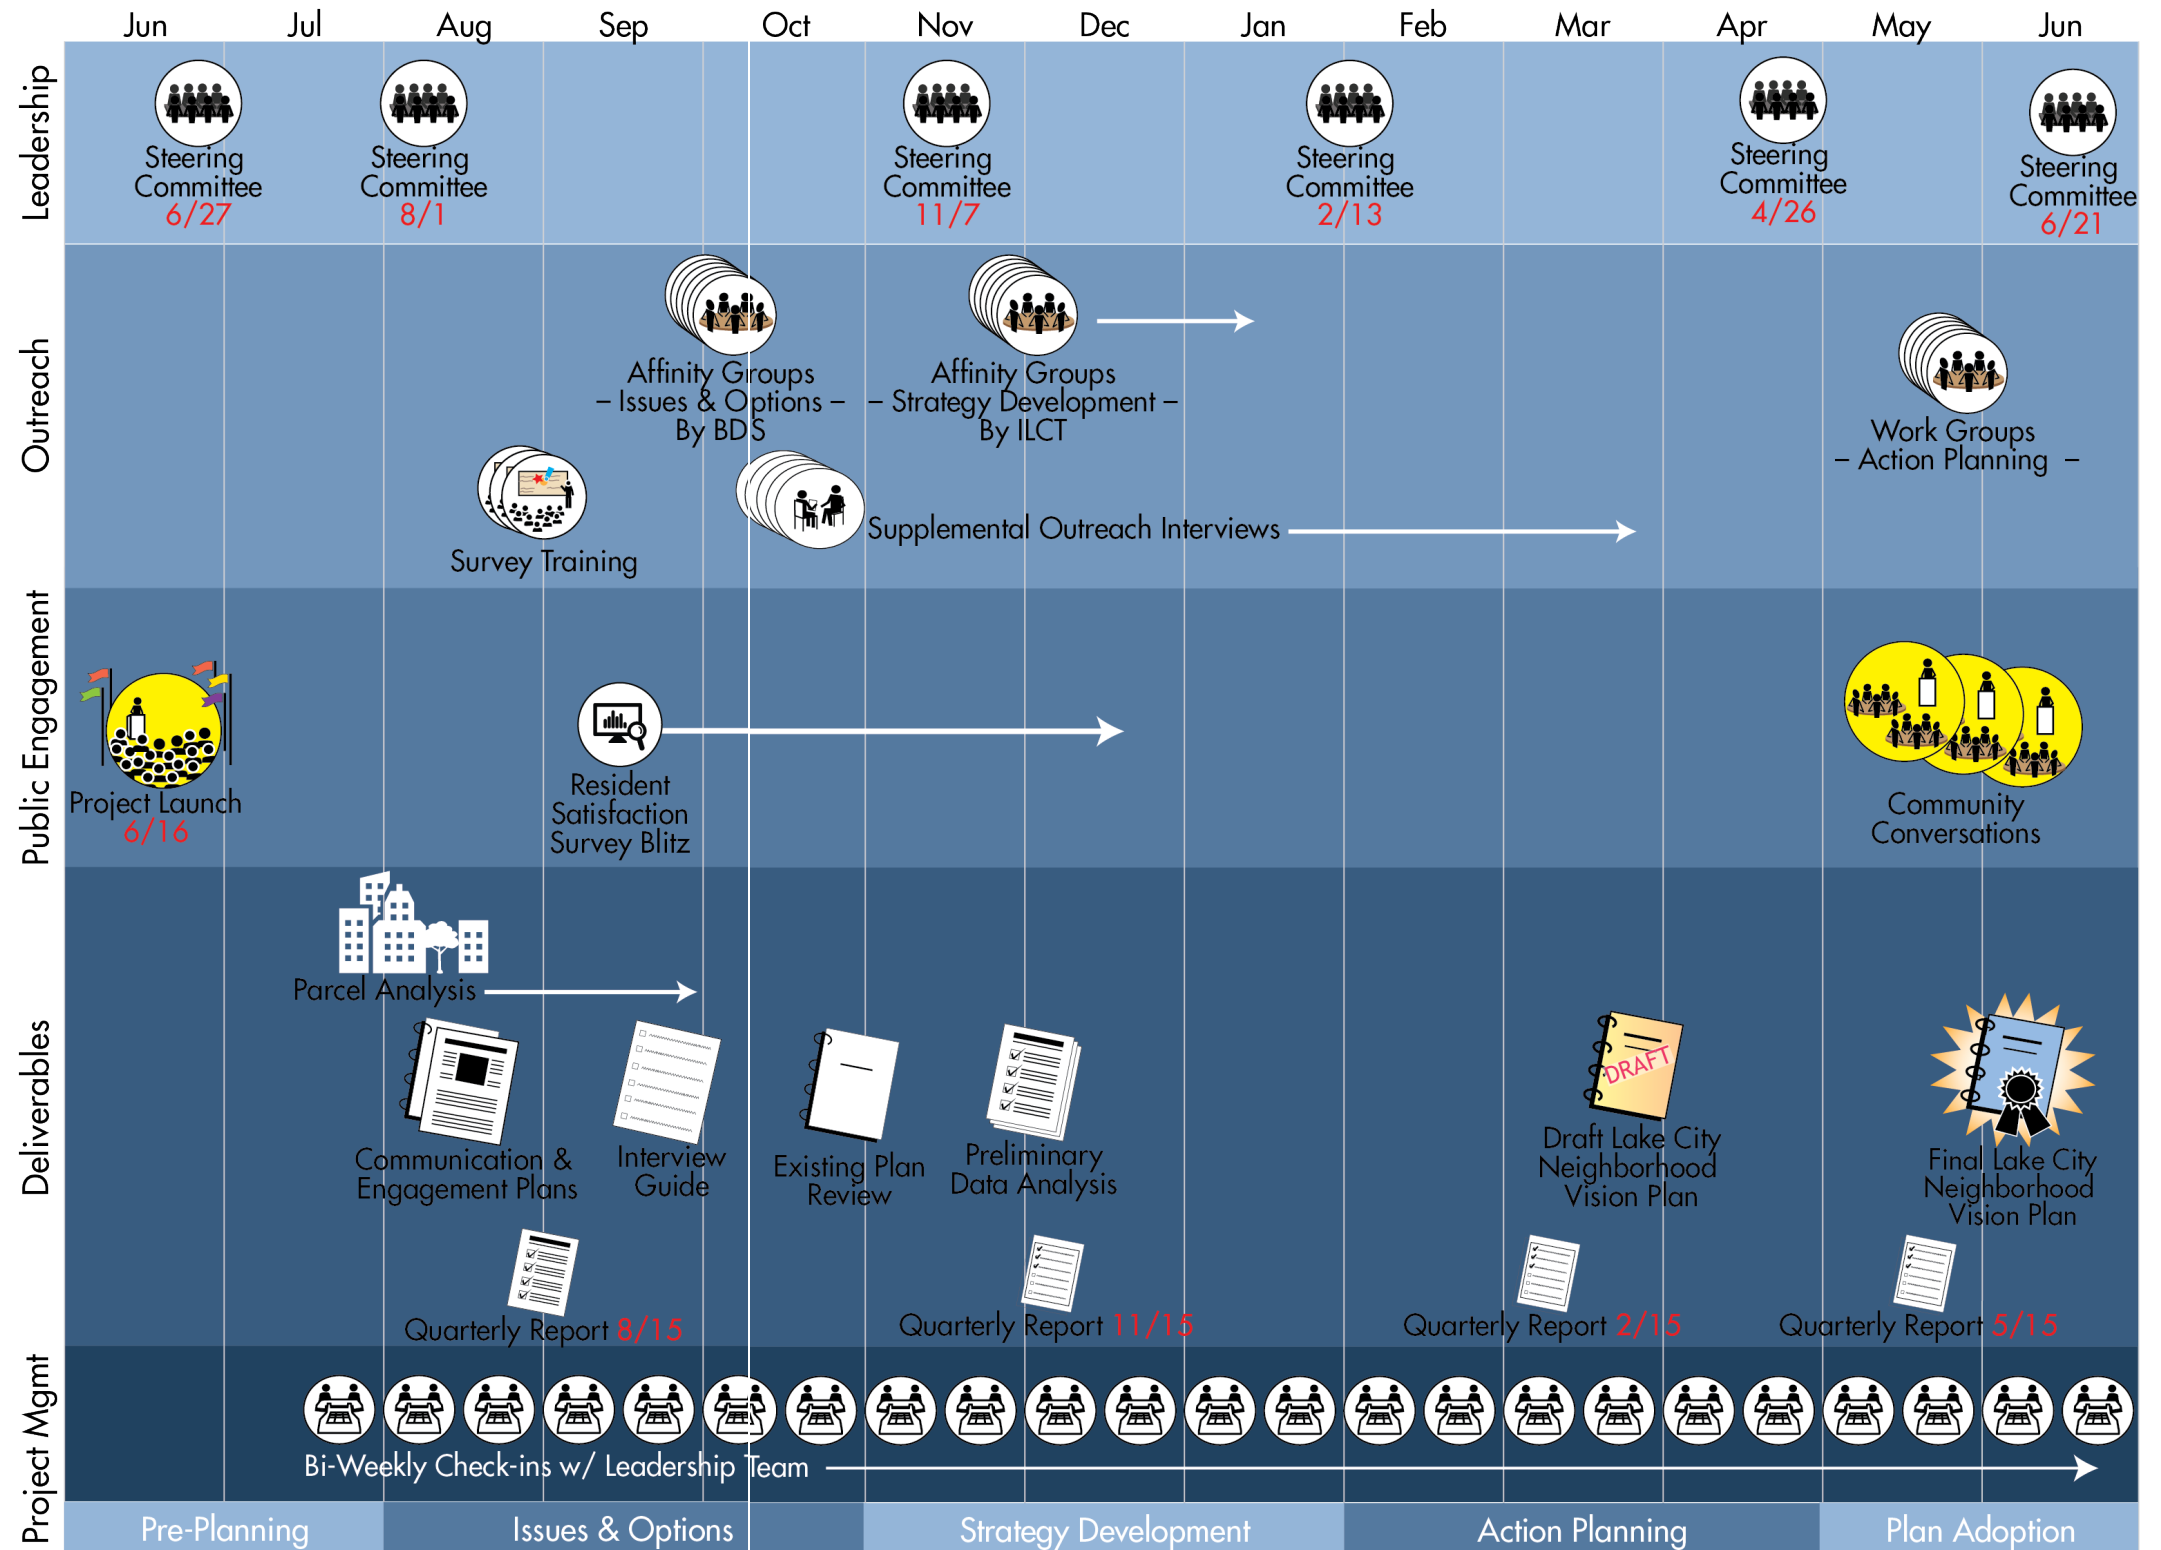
Jun Jul Aug Sep Oct Nov Dec Jan Feb Mar Apr May Jun

Leadership

Steering Committee 6/27

Steering Committee 8/1

Steering Committee 11/7

Steering Committee 2/13

Steering Committee 4/26

Steering Committee 6/21

Outreach

Affinity Groups – Issues & Options – By BDS

Affinity Groups – Strategy Development – By ILCT

Work Groups – Action Planning –

Survey Training

Supplemental Outreach Interviews

Public Engagement

Project Launch 6/16

Resident Satisfaction Survey Blitz

Community Conversations

Deliverables

Parcel Analysis

Communication & Engagement Plans

Interview Guide

Existing Plan Review

Preliminary Data Analysis

DRAFT

Draft Lake City Neighborhood Vision Plan

Final Lake City Neighborhood Vision Plan

Quarterly Report 8/15

Quarterly Report 11/15

Quarterly Report 2/15

Quarterly Report 5/15

Project Mgmt

Bi-Weekly Check-ins w/ Leadership Team

Pre-Planning | Issues & Options | Strategy Development | Action Planning | Plan Adoption